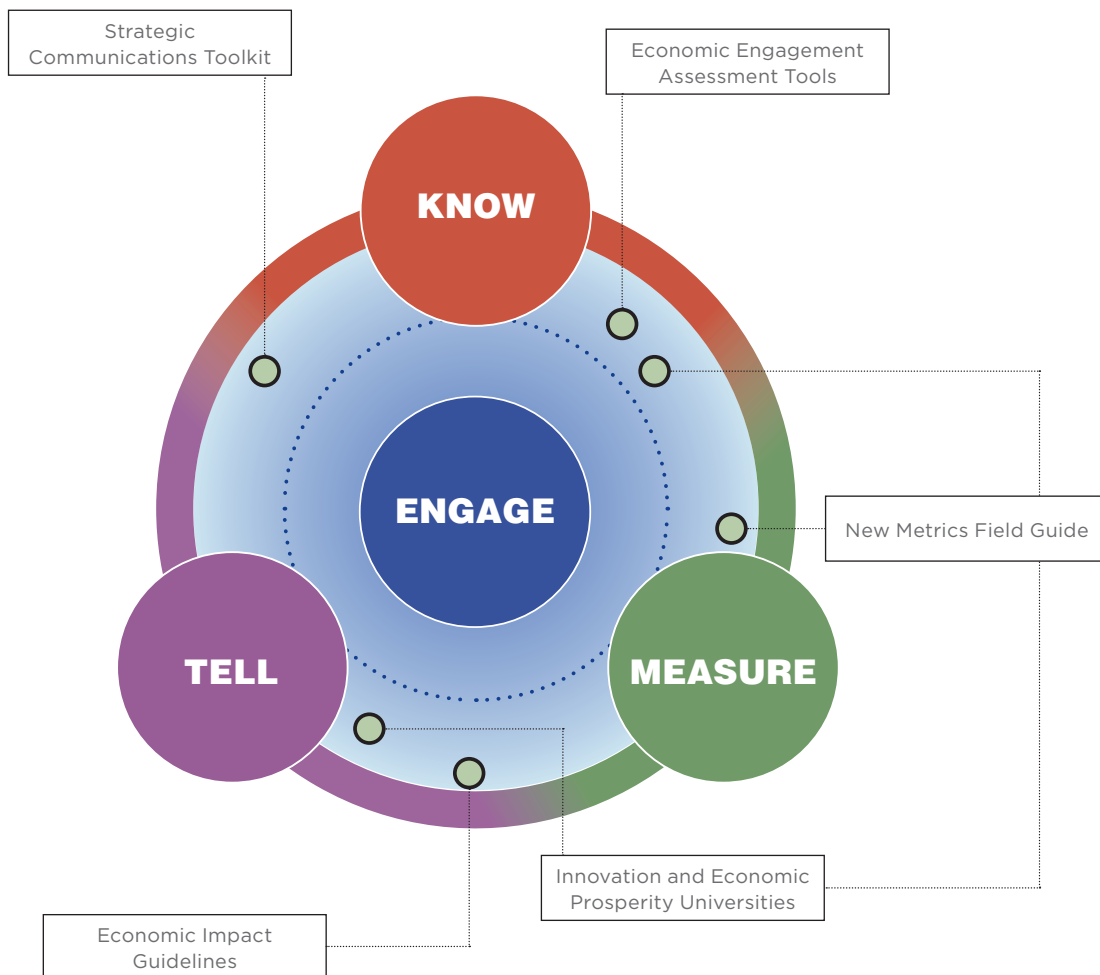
Strategic Communications Toolkit

Economic Engagement Assessment Tools

KNOW

ENGAGE

New Metrics Field Guide

TELL

MEASURE

Innovation and Economic Prosperity Universities

Economic Impact Guidelines